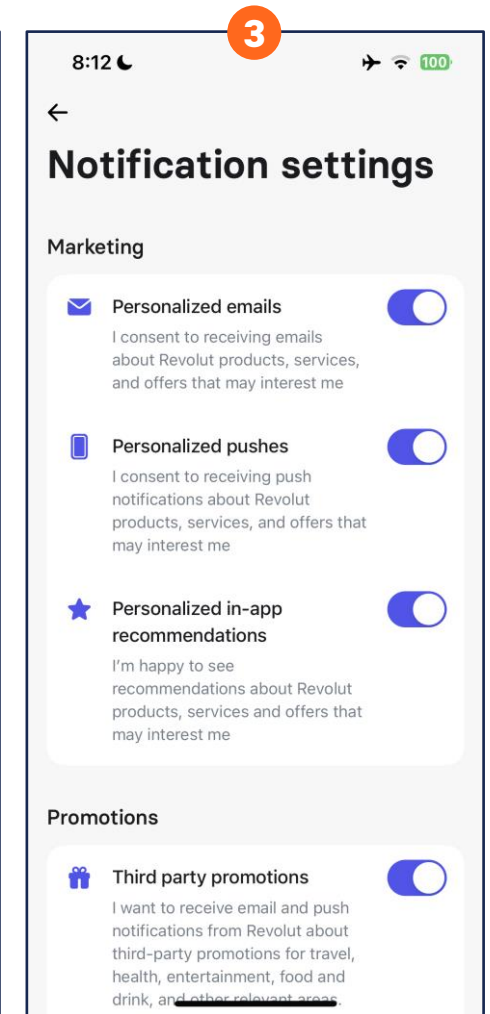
3

8:12

100

Notification settings

Marketing

Personalized emails
I consent to receiving emails about Revolut products, services, and offers that may interest me

Personalized pushes
I consent to receiving push notifications about Revolut products, services, and offers that may interest me

Personalized in-app recommendations
I'm happy to see recommendations about Revolut products, services and offers that may interest me

Promotions

Third party promotions
I want to receive email and push notifications from Revolut about third-party promotions for travel, health, entertainment, food and drink, and other relevant areas.